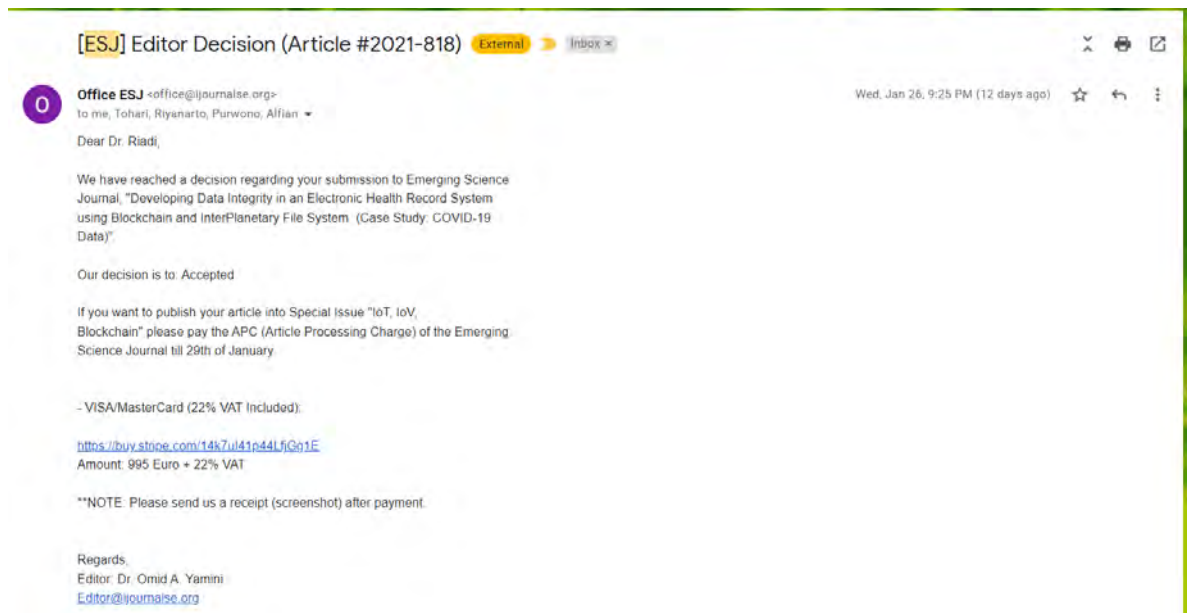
[ESJ] Editor Decision (Article #2021-818) External Inbox ×

O

Office ESJ <office@ijournalse.org>
to me, Tohari, Riyanarto, Purwono, Alfian

Wed, Jan 26, 9:25 PM (12 days ago)

Dear Dr. Riadi,

We have reached a decision regarding your submission to Emerging Science Journal, "Developing Data Integrity in an Electronic Health Record System using Blockchain and InterPlanetary File System (Case Study: COVID-19 Data)".

Our decision is to: Accepted

If you want to publish your article into Special Issue "IoT, IoV, Blockchain" please pay the APC (Article Processing Charge) of the Emerging Science Journal till 29th of January.

- VISA/MasterCard (22% VAT Included):

https://buy.stripe.com/14k7ul41p44LfjGn1E
Amount: 995 Euro + 22% VAT

**NOTE: Please send us a receipt (screenshot) after payment.

Regards,
Editor: Dr. Omid A. Yamini
Editor@ijournalse.org